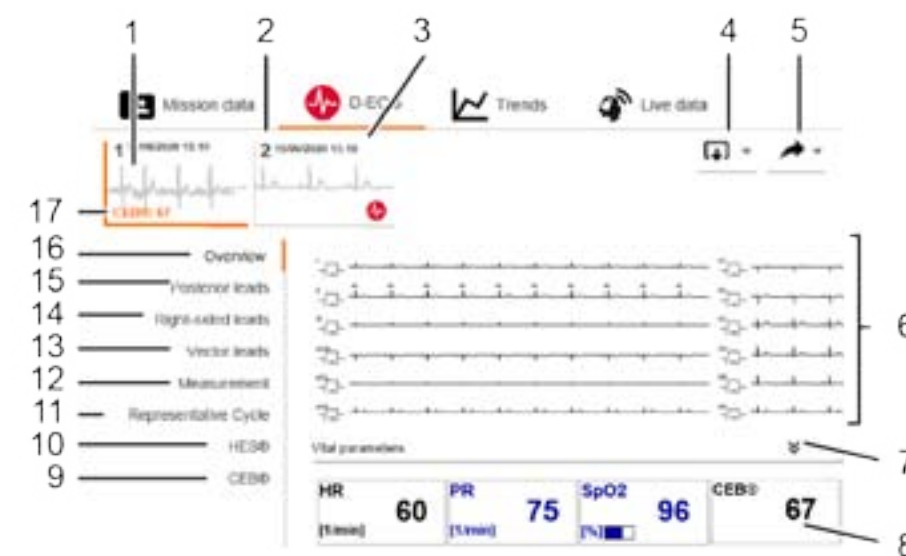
1 2 3 4 5

Mission data D-ECG Trends Live data

1 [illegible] 2 10/09/2020 13:10

17 CEB® 67

16 Overview
15 Posterior leads
14 Right-sided leads
13 Vector leads
12 Measurement
11 Representative Cycle
10 HES®
9 CEB®

6

Vital parameters

7

| HR [1/min] 60 | PR [1/min] 75 | SpO2 [%] 96 | CEB® 67 |
|---|---|---|---|

8